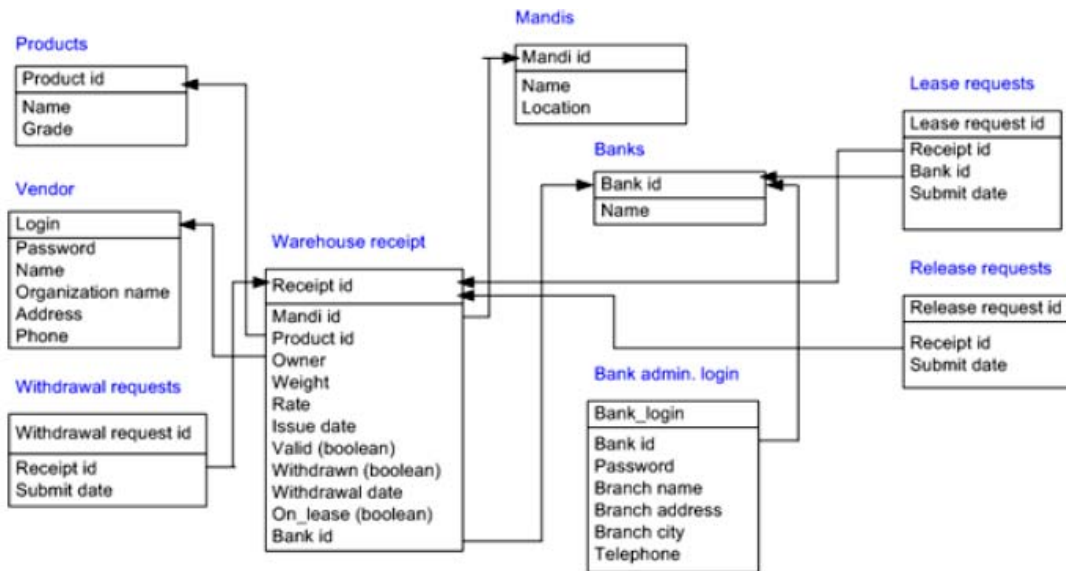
Mandis

| Mandi id |
|---|
| Name<br>Location |

Products

| Product id |
|---|
| Name<br>Grade |

Lease requests

| Lease request id |
|---|
| Receipt id<br>Bank id<br>Submit date |

Banks

| Bank id |
|---|
| Name |

Vendor

| Login |
|---|
| Password<br>Name<br>Organization name<br>Address<br>Phone |

Warehouse receipt

| Receipt id |
|---|
| Mandi id<br>Product id<br>Owner<br>Weight<br>Rate<br>Issue date<br>Valid (boolean)<br>Withdrawn (boolean)<br>Withdrawal date<br>On_lease (boolean)<br>Bank id |

Release requests

| Release request id |
|---|
| Receipt id<br>Submit date |

Withdrawal requests

| Withdrawal request id |
|---|
| Receipt id<br>Submit date |

Bank admin. login

| Bank_login |
|---|
| Bank id<br>Password<br>Branch name<br>Branch address<br>Branch city<br>Telephone |